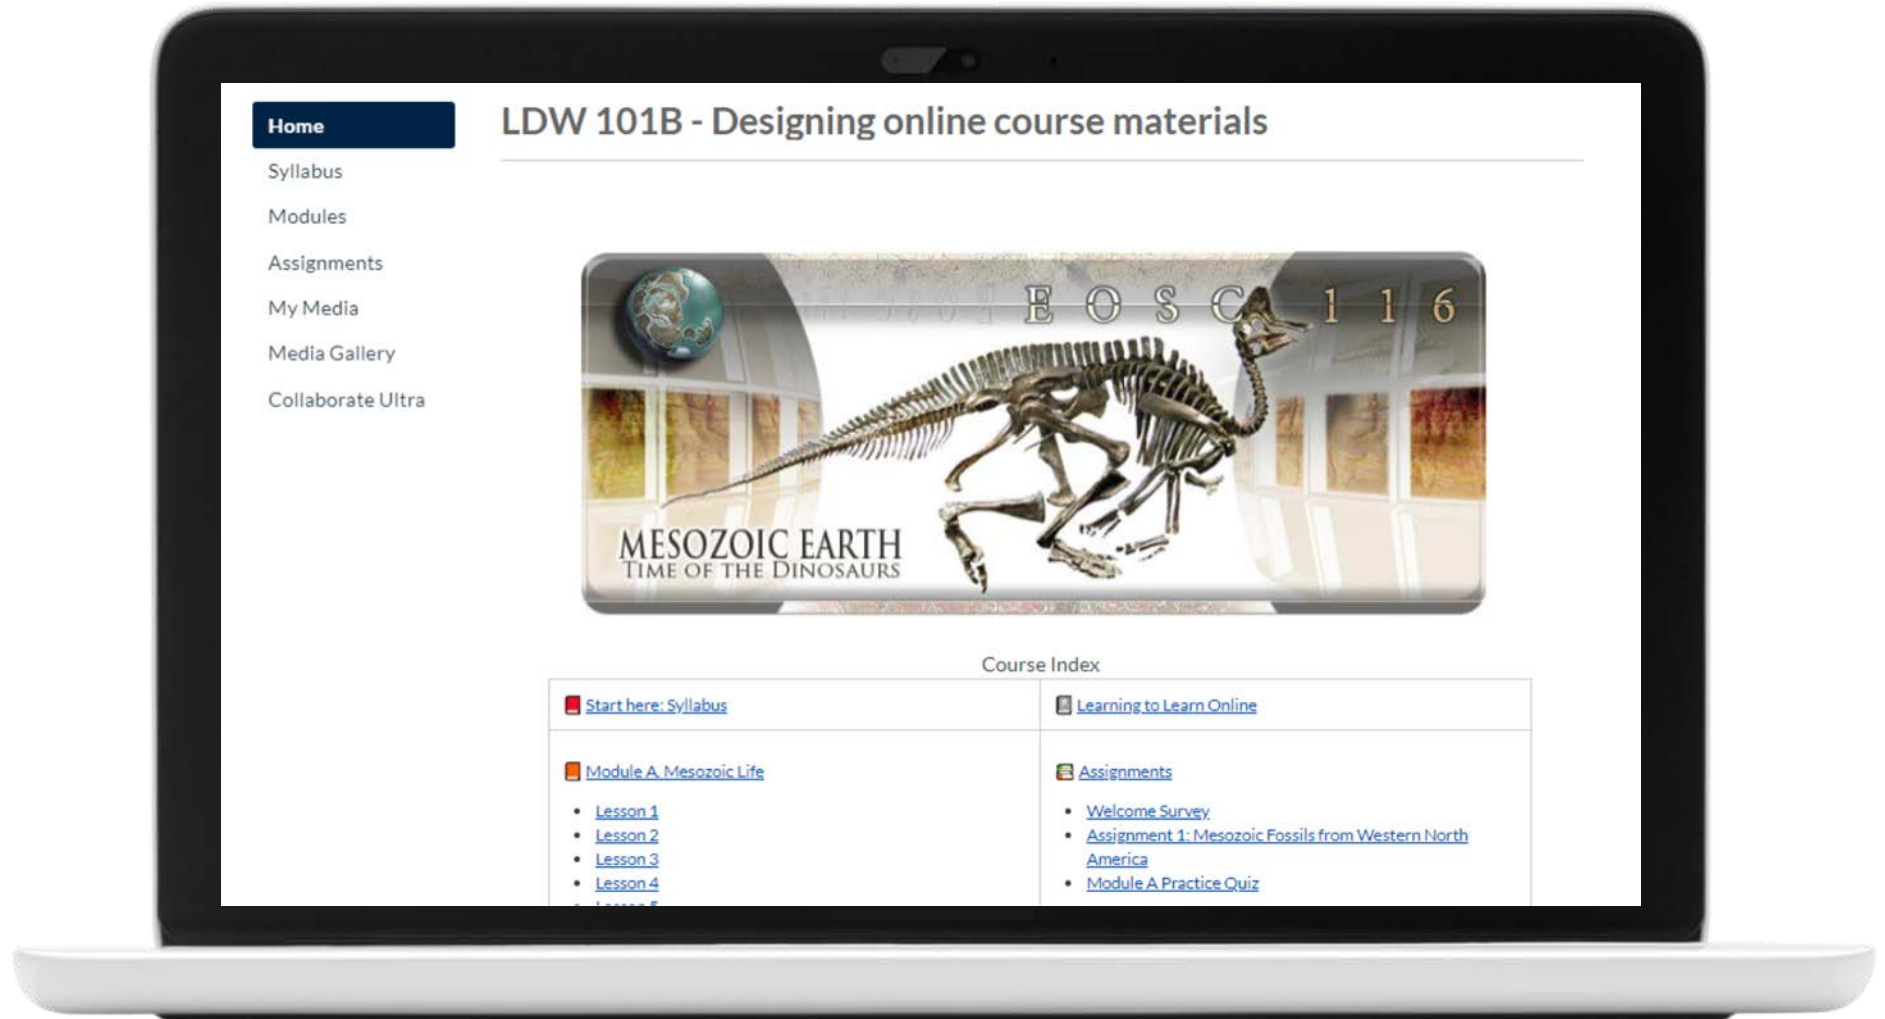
Home
Syllabus
Modules
Assignments
My Media
Media Gallery
Collaborate Ultra

LDW 101B - Designing online course materials

EOSC 116
MESOZOIC EARTH
TIME OF THE DINOSAURS

Course Index

| Start here: Syllabus | Learning to Learn Online |
|---|---|
| Module A. Mesozoic Life<br>• Lesson 1<br>• Lesson 2<br>• Lesson 3<br>• Lesson 4<br>• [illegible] | Assignments<br>• Welcome Survey<br>• Assignment 1: Mesozoic Fossils from Western North America<br>• Module A Practice Quiz |